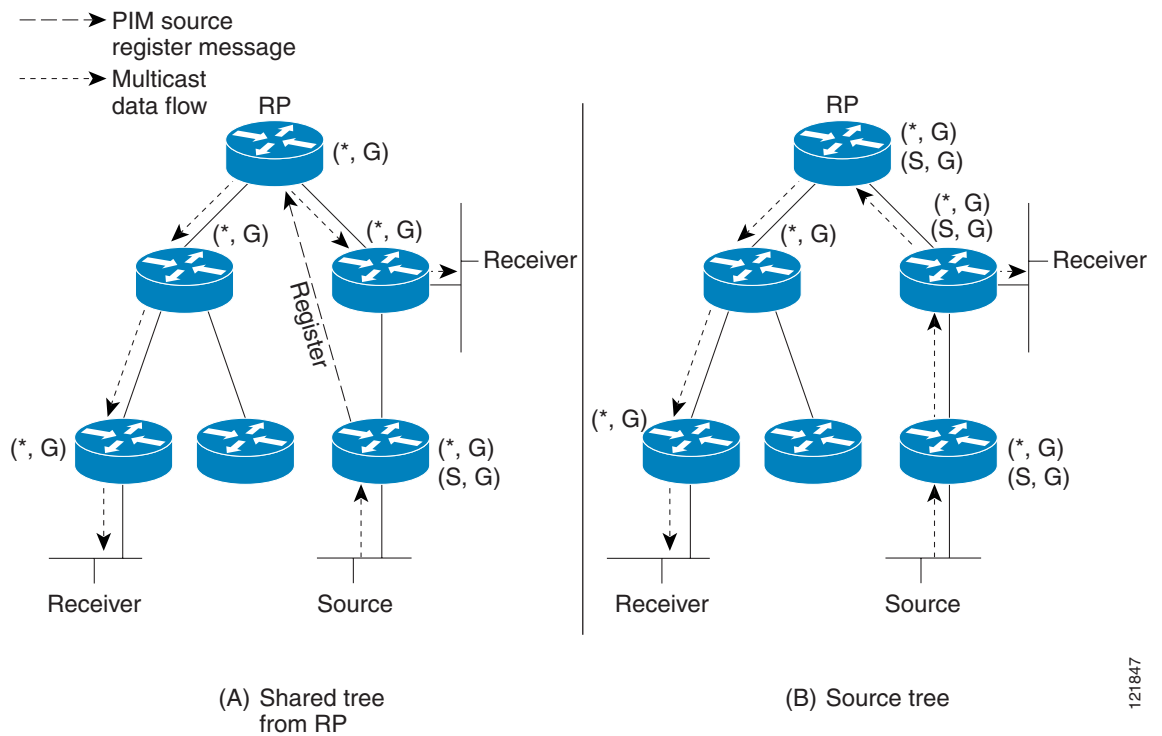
PIM source register message

Multicast data flow

RP

(*, G)

(*, G)

(*, G)

Receiver

Register

(*, G)

(*, G)
(S, G)

Receiver

Source

RP

(*, G)
(S, G)

(*, G)

(*, G)
(S, G)

Receiver

(*, G)

(*, G)
(S, G)

Receiver

Source

(A) Shared tree from RP

(B) Source tree

121847